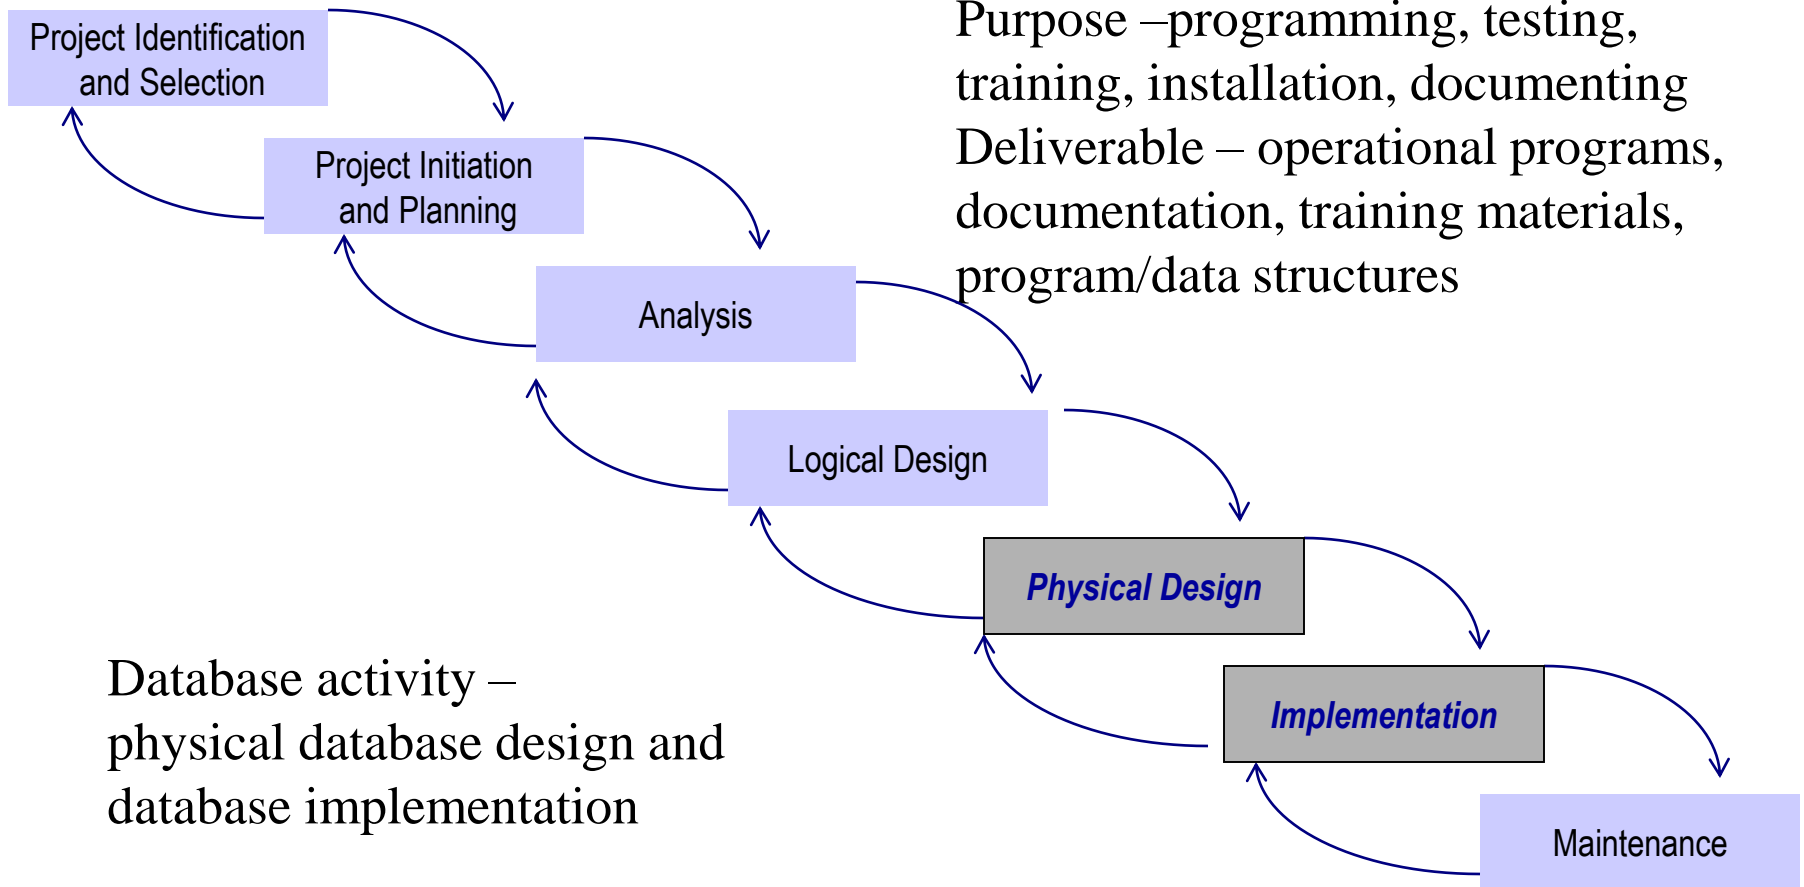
Project Identification and Selection

Project Initiation and Planning

Analysis

Logical Design

Physical Design

Implementation

Maintenance

Purpose –programming, testing, training, installation, documenting
Deliverable – operational programs, documentation, training materials, program/data structures

Database activity – physical database design and database implementation